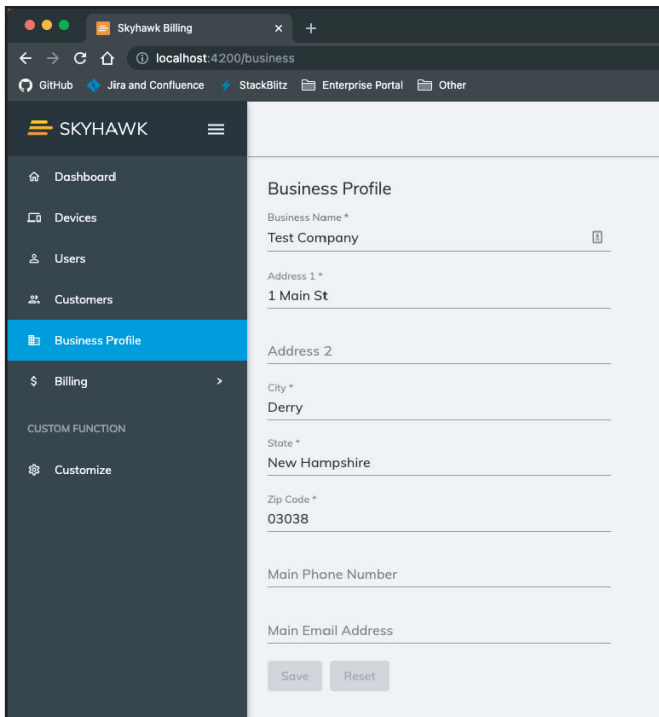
Skyhawk Billing

localhost:4200/business

GitHub Jira and Confluence StackBlitz Enterprise Portal Other

SKYHAWK

Dashboard
Devices
Users
Customers
Business Profile
Billing
CUSTOM FUNCTION
Customize

Business Profile

Business Name *
Test Company

Address 1 *
1 Main St

Address 2

City *
Derry

State *
New Hampshire

Zip Code *
03038

Main Phone Number

Main Email Address

Save Reset